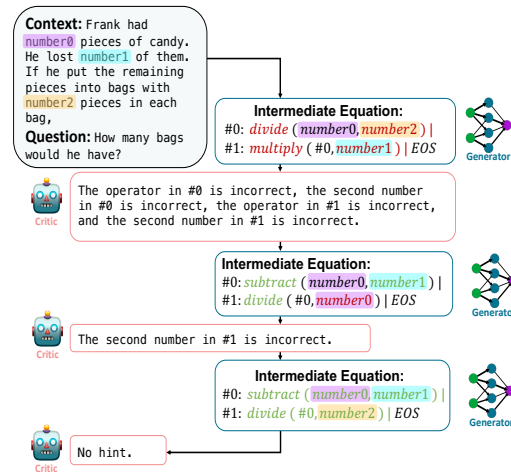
**Context:** Frank had number0 pieces of candy. He lost number1 of them. If he put the remaining pieces into bags with number2 pieces in each bag,
**Question:** How many bags would he have?

**Intermediate Equation:**
#0: *divide* ( *number*0, *number*2 ) |
#1: *multiply* ( #0, *number*1 ) | *EOS*

Generator

Critic

The operator in #0 is incorrect, the second number in #0 is incorrect, the operator in #1 is incorrect, and the second number in #1 is incorrect.

**Intermediate Equation:**
#0: *subtract* ( *number*0, *number*1 ) |
#1: *divide* ( #0, *number*0 ) | *EOS*

Generator

Critic

The second number in #1 is incorrect.

**Intermediate Equation:**
#0: *subtract* ( *number*0, *number*1 ) |
#1: *divide* ( #0, *number*2 ) | *EOS*

Generator

Critic

No hint.